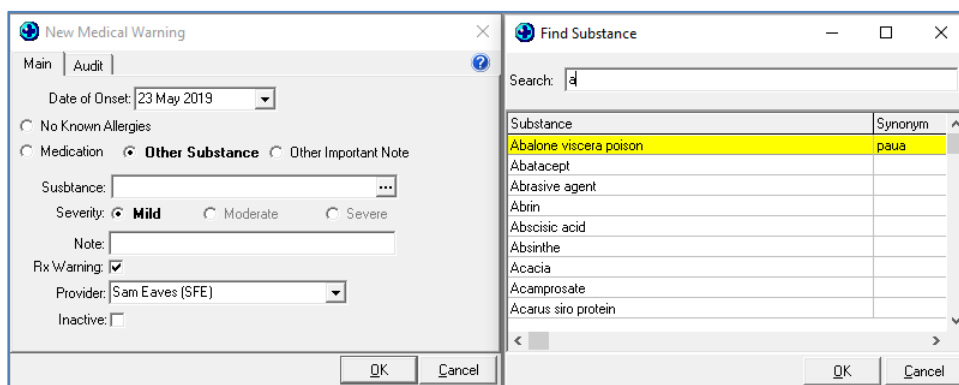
New Medical Warning

Main | Audit

Date of Onset: 23 May 2019

No Known Allergies

Medication Other Substance Other Important Note

Susbtance: ...

Severity: Mild Moderate Severe

Note:

Rx Warning:

Provider: Sam Eaves (SFE)

Inactive:

OK Cancel

Find Substance

Search: a

| Substance | Synonym |
|---|---|
| Abalone viscera poison | paua |
| Abatacept | |
| Abrasive agent | |
| Abrin | |
| Abscisic acid | |
| Absinthe | |
| Acacia | |
| Acamprosate | |
| Acarus siro protein | |

OK Cancel